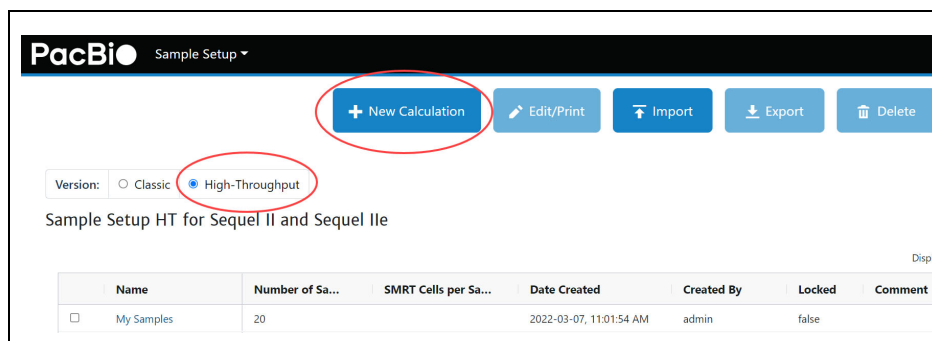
PacBi● Sample Setup ▾

+ New Calculation
Edit/Print
Import
Export
Delete

Version: ○ Classic ● High-Throughput

Sample Setup HT for Sequel II and Sequel IIe

Disp

| | Name | Number of Sa... | SMRT Cells per Sa... | Date Created | Created By | Locked | Comment |
|---|---|---|---|---|---|---|---|
| ☐ | My Samples | 20 | | 2022-03-07, 11:01:54 AM | admin | false | |